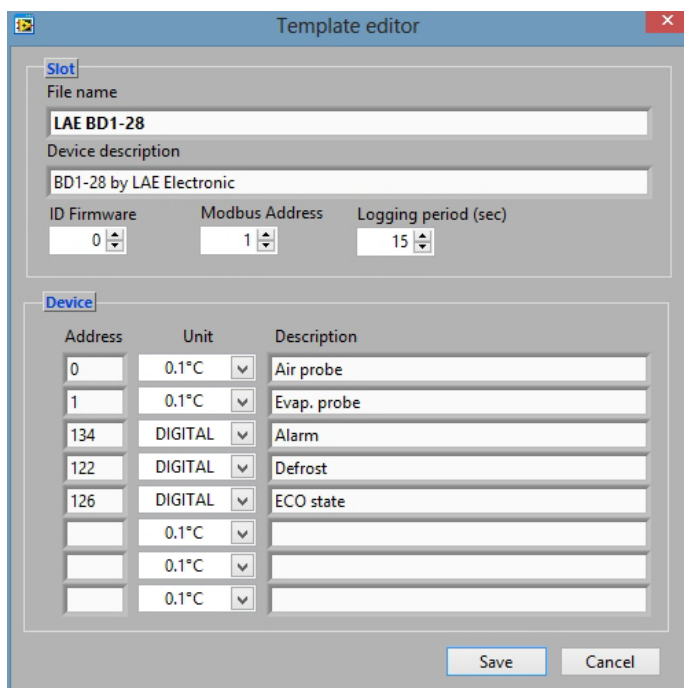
Template editor

Slot

File name

LAE BD1-28

Device description

BD1-28 by LAE Electronic

ID Firmware
0

Modbus Address
1

Logging period (sec)
15

Device

| Address | Unit | Description |
|---|---|---|
| 0 | 0.1°C | Air probe |
| 1 | 0.1°C | Evap. probe |
| 134 | DIGITAL | Alarm |
| 122 | DIGITAL | Defrost |
| 126 | DIGITAL | ECO state |
|  | 0.1°C |  |
|  | 0.1°C |  |
|  | 0.1°C |  |

Save Cancel